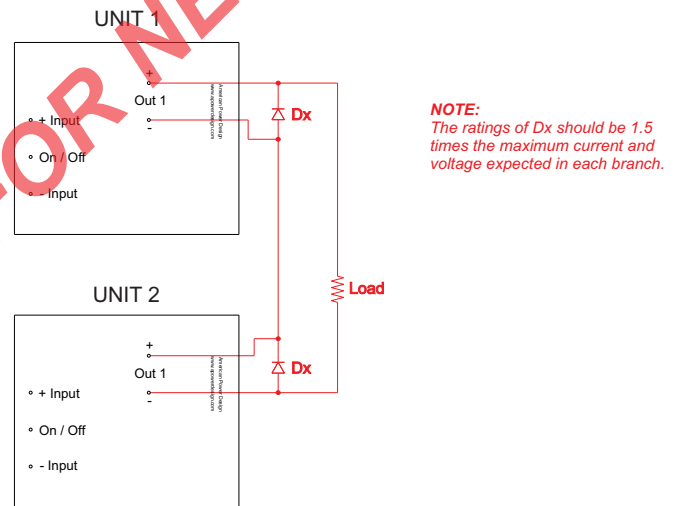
UNIT 1

+
Out 1
-

American Power Design
www.apowerdesign.com

+ Input
On / Off
- Input

Dx

NOTE:
The ratings of Dx should be 1.5 times the maximum current and voltage expected in each branch.

Load

UNIT 2

+
Out 1
-

American Power Design
www.apowerdesign.com

Dx

+ Input
On / Off
- Input

OR NE